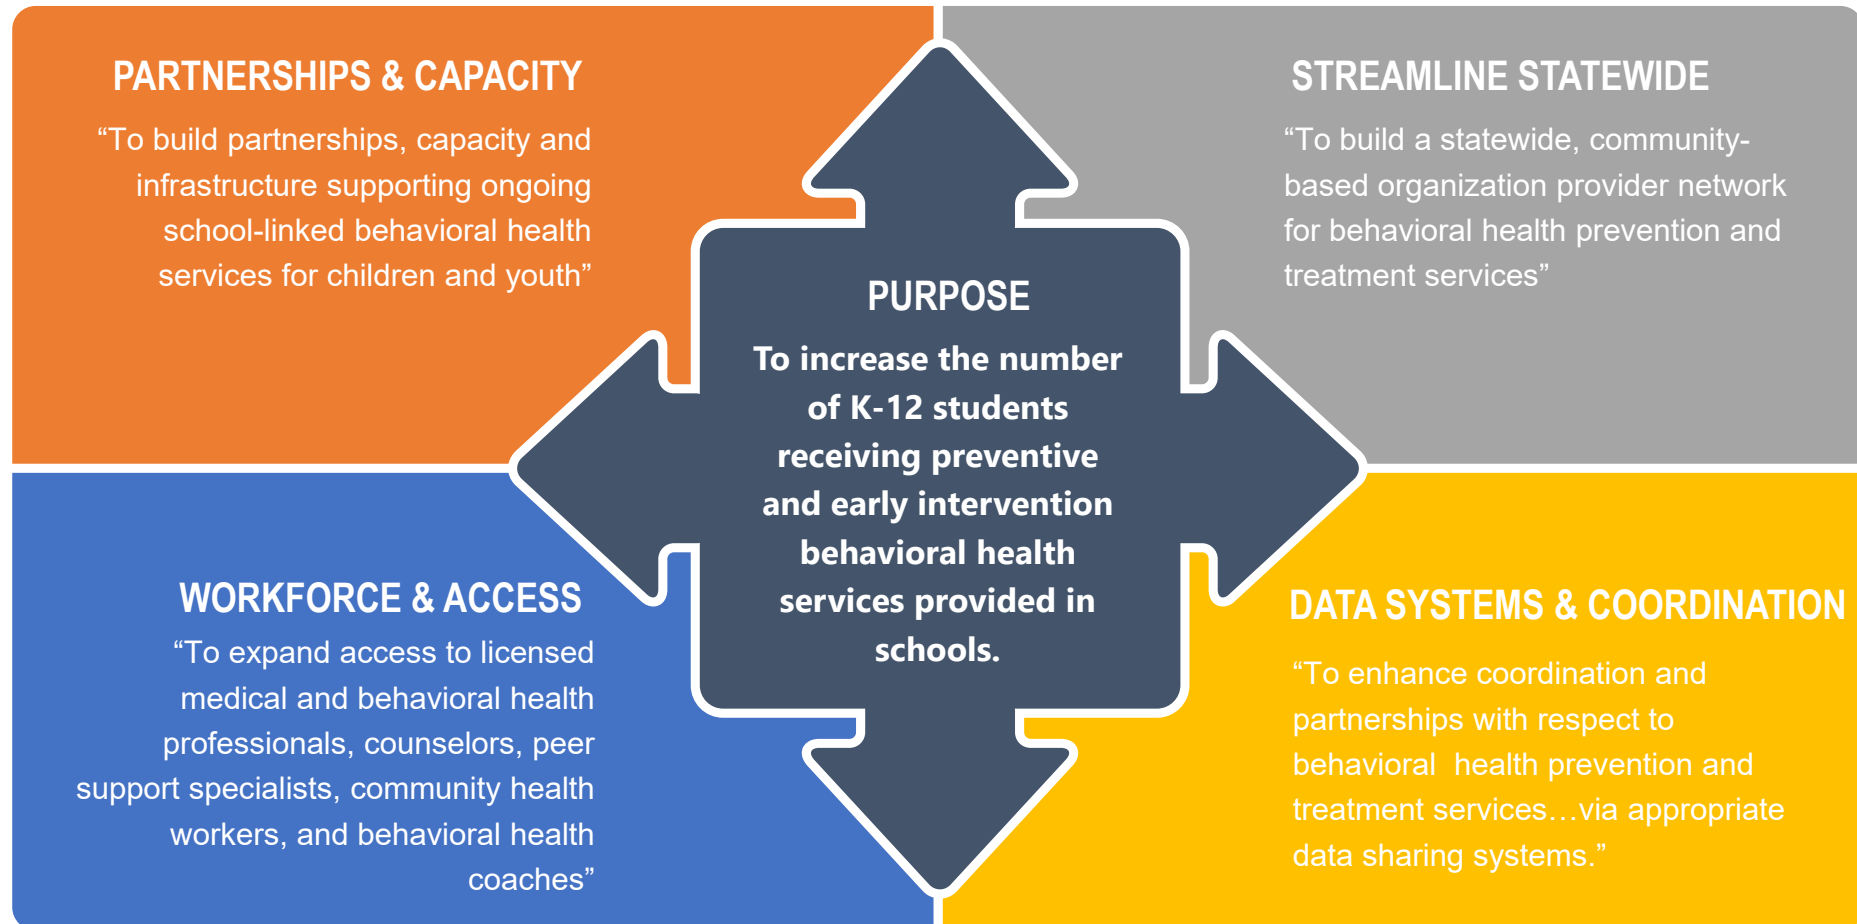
PARTNERSHIPS & CAPACITY

“To build partnerships, capacity and infrastructure supporting ongoing school-linked behavioral health services for children and youth”

STREAMLINE STATEWIDE

“To build a statewide, community-based organization provider network for behavioral health prevention and treatment services”

PURPOSE

To increase the number of K-12 students receiving preventive and early intervention behavioral health services provided in schools.

WORKFORCE & ACCESS

“To expand access to licensed medical and behavioral health professionals, counselors, peer support specialists, community health workers, and behavioral health coaches”

DATA SYSTEMS & COORDINATION

“To enhance coordination and partnerships with respect to behavioral health prevention and treatment services…via appropriate data sharing systems.”